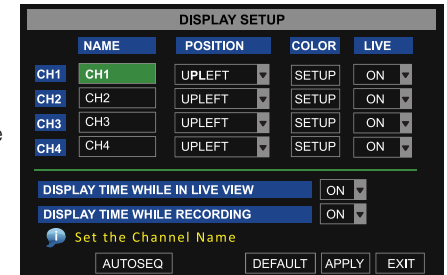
DISPLAY SETUP

|  | NAME | POSITION | COLOR | LIVE |
|---|---|---|---|---|
| CH1 | CH1 | UPLEFT | SETUP | ON |
| CH2 | CH2 | UPLEFT | SETUP | ON |
| CH3 | CH3 | UPLEFT | SETUP | ON |
| CH4 | CH4 | UPLEFT | SETUP | ON |

DISPLAY TIME WHILE IN LIVE VIEW ON
DISPLAY TIME WHILE RECORDING ON

Set the Channel Name

AUTOSEQ DEFAULT APPLY EXIT